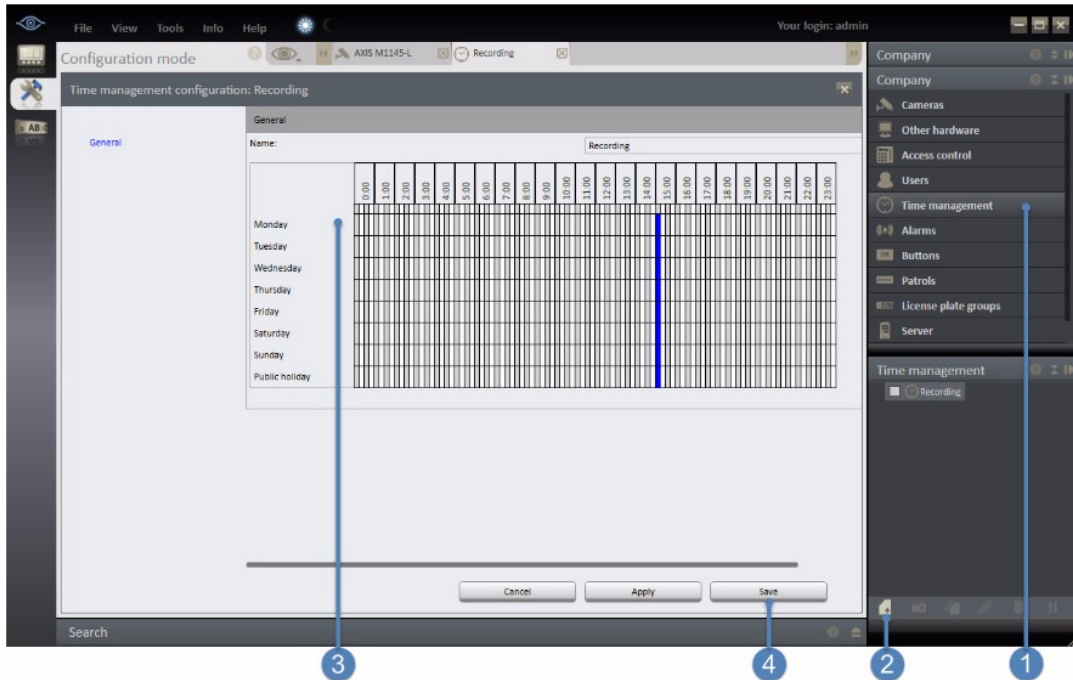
File View Tools Info Help

Your login: admin

Configuration mode

AXIS M1145-L

Recording

Company

Company

Cameras

Other hardware

Access control

Users

Time management

Alarms

Buttons

Patrols

License plate groups

Server

Time management

Recording

Time management configuration: Recording

General

General

Name: Recording

| | 0:00 | 1:00 | 2:00 | 3:00 | 4:00 | 5:00 | 6:00 | 7:00 | 8:00 | 9:00 | 10:00 | 11:00 | 12:00 | 13:00 | 14:00 | 15:00 | 16:00 | 17:00 | 18:00 | 19:00 | 20:00 | 21:00 | 22:00 | 23:00 |
|---|---|---|---|---|---|---|---|---|---|---|---|---|---|---|---|---|---|---|---|---|---|---|---|---|
| Monday | | | | | | | | | | | | | | | | | | | | | | | | |
| Tuesday | | | | | | | | | | | | | | | | | | | | | | | | |
| Wednesday | | | | | | | | | | | | | | | | | | | | | | | | |
| Thursday | | | | | | | | | | | | | | | | | | | | | | | | |
| Friday | | | | | | | | | | | | | | | | | | | | | | | | |
| Saturday | | | | | | | | | | | | | | | | | | | | | | | | |
| Sunday | | | | | | | | | | | | | | | | | | | | | | | | |
| Public holiday | | | | | | | | | | | | | | | | | | | | | | | | |

Cancel Apply Save

Search

3 4 2 1